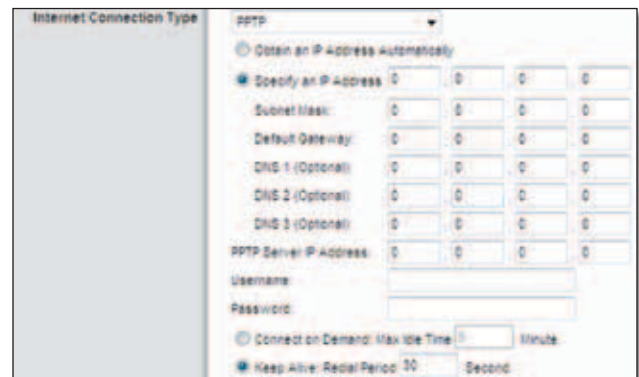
Internet Connection Type

PPTP

Obtain an IP Address Automatically

Specify an IP Address 0 . 0 . 0 . 0

Subnet Mask: 0 . 0 . 0 . 0

Default Gateway: 0 . 0 . 0 . 0

DNS 1 (Optional): 0 . 0 . 0 . 0

DNS 2 (Optional): 0 . 0 . 0 . 0

DNS 3 (Optional): 0 . 0 . 0 . 0

PPTP Server IP Address: 0 . 0 . 0 . 0

Username:

Password:

Connect on Demand: Max Idle Time 5 Minute

Keep Alive: Redial Period 30 Second